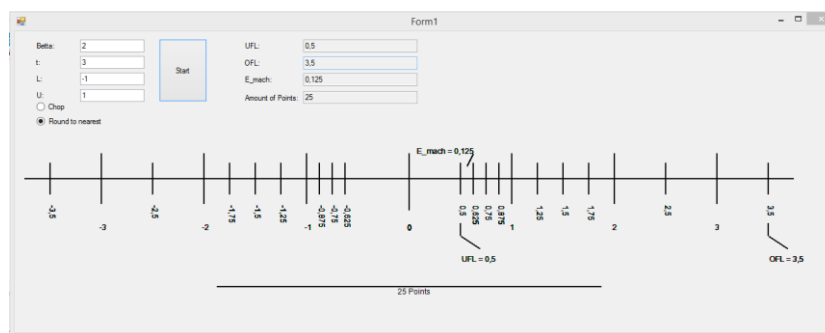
Form1

Betta: 2
t: 3
L: -1
U: 1
Chop
Round to nearest

Start

UFL: 0,5
OFL: 3,5
E_mach: 0,125
Amount of Points: 25

E_mach = 0,125

-3,5
-3
-2,5
-2
-1,75
-1,5
-1,25
-1
-0,875
-0,75
-0,625
0
0,5
0,625
0,75
0,875
1
1,25
1,5
1,75
2
2,5
3
3,5

UFL = 0,5
OFL = 3,5

25 Points